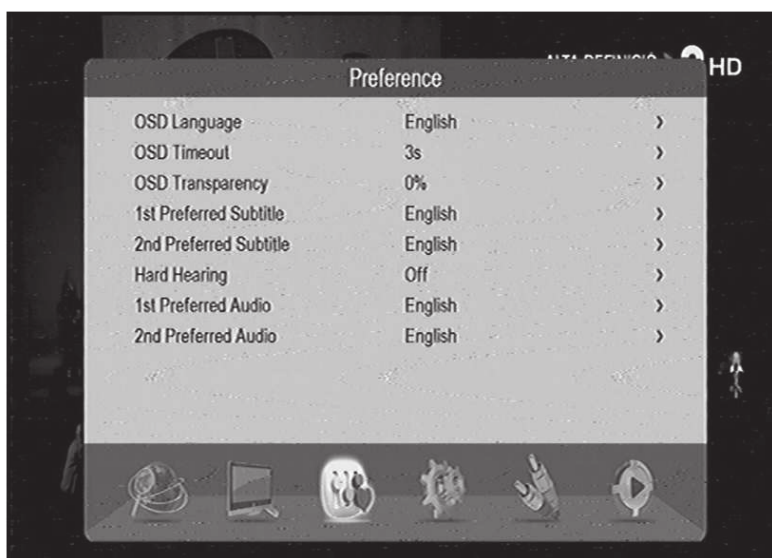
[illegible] HD

Preference

| OSD Language | English | › |
|---|---|---|
| OSD Timeout | 3s | › |
| OSD Transparency | 0% | › |
| 1st Preferred Subtitle | English | › |
| 2nd Preferred Subtitle | English | › |
| Hard Hearing | Off | › |
| 1st Preferred Audio | English | › |
| 2nd Preferred Audio | English | › |